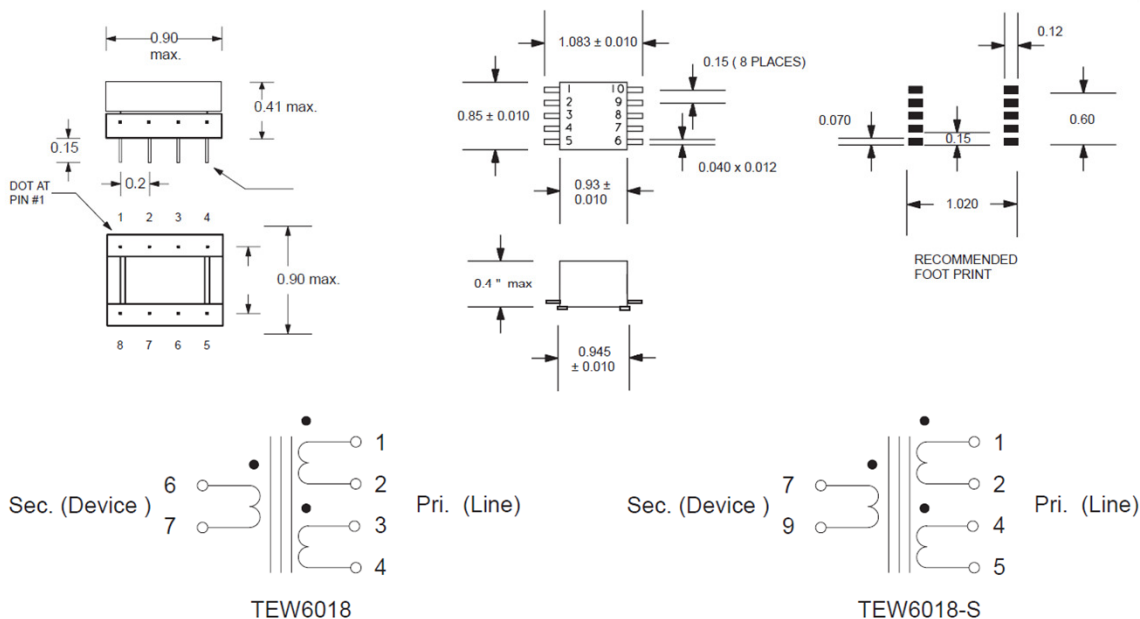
0.90 max.

0.41 max.

0.15

0.2

DOT AT PIN #1

1 2 3 4

0.90 max.

8 7 6 5

1.083 ± 0.010

0.15 ( 8 PLACES)

0.85 ± 0.010

1 2 3 4 5

10 9 8 7 6

0.040 x 0.012

0.93 ± 0.010

0.4 " max

0.945 ± 0.010

0.12

0.070

0.15

0.60

1.020

RECOMMENDED FOOT PRINT

Sec. (Device ) 6 7

1 2 3 4

Pri. (Line)

TEW6018

Sec. (Device ) 7 9

1 2 4 5

Pri. (Line)

TEW6018-S